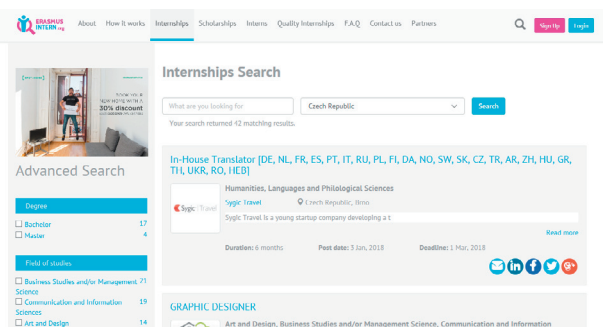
ERASMUS INTERN.org

About How it works Internships Scholarships Interns Quality Internships F.A.Q Contact us Partners

Sign Up Login

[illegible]

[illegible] 30% discount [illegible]

Advanced Search

Degree

Bachelor 17
Master 4

Field of studies

Business Studies and/or Management Science 71
Communication and Information Sciences 19
Art and Design 14

Internships Search

What are you looking for

Czech Republic

Search

Your search returned 42 matching results.

In-House Translator [DE, NL, FR, ES, PT, IT, RU, PL, FI, DA, NO, SW, SK, CZ, TR, AR, ZH, HU, GR, TH, UKR, RO, HEB]

Humanities, Languages and Philological Sciences

Sygic Travel

Sygic Travel

Czech Republic, Brno

Sygic Travel is a young startup company developing a t

Read more

Duration: 6 months Post date: 3 Jan, 2018 Deadline: 1 Mar, 2018

GRAPHIC DESIGNER

Art and Design, Business Studies and/or Management Science, Communication and Information